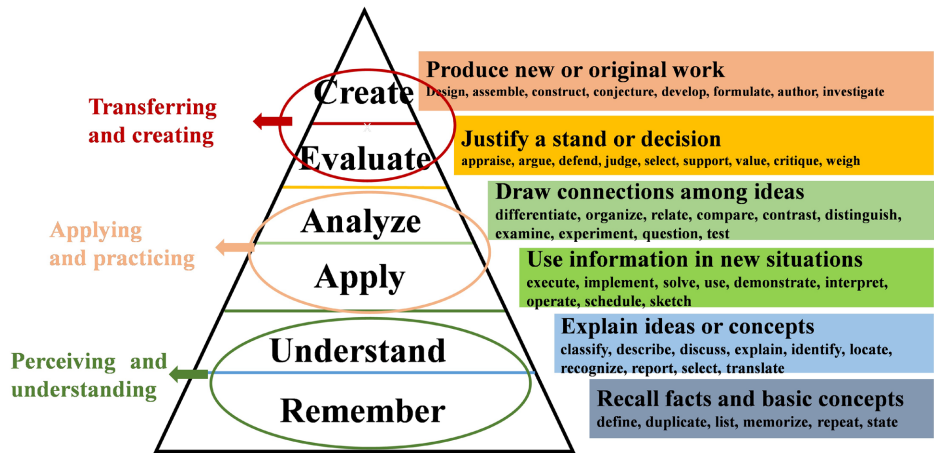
Transferring and creating

Create

Produce new or original work
Design, assemble, construct, conjecture, develop, formulate, author, investigate

Evaluate

Justify a stand or decision
appraise, argue, defend, judge, select, support, value, critique, weigh

Applying and practicing

Analyze

Draw connections among ideas
differentiate, organize, relate, compare, contrast, distinguish, examine, experiment, question, test

Apply

Use information in new situations
execute, implement, solve, use, demonstrate, interpret, operate, schedule, sketch

Perceiving and understanding

Understand

Explain ideas or concepts
classify, describe, discuss, explain, identify, locate, recognize, report, select, translate

Remember

Recall facts and basic concepts
define, duplicate, list, memorize, repeat, state